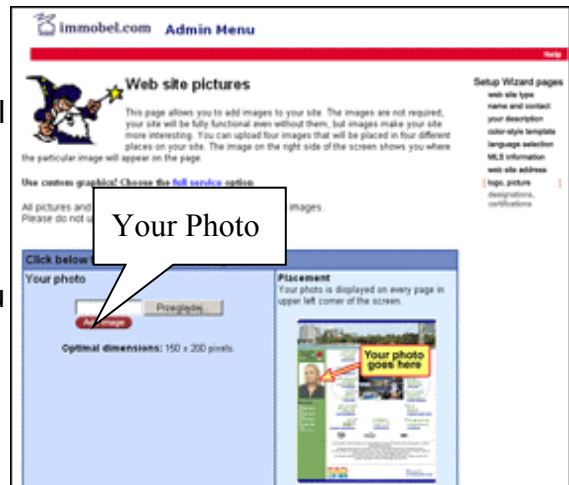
immobel.com Admin Menu

Help

Web site pictures

This page allows you to add images to your site. The images are not required, your site will be fully functional even without them, but images make your site more interesting. You can upload four images that will be placed in four different places on your site. The image on the right side of the screen shows you where the particular image will appear on the page.

Use custom graphics! Choose the full service option.

All pictures and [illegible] images. Please do not u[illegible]

Your Photo

Click below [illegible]

Your photo

Przeglądaj

A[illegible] image

Optimal dimensions: 150 x 200 pixels.

Placement
Your photo is displayed on every page in upper left corner of the screen.

Your photo goes here

Setup Wizard pages
web site type
name and contact
your description
color-style template
language selection
MLS information
web site address
logo, picture
designations, certifications